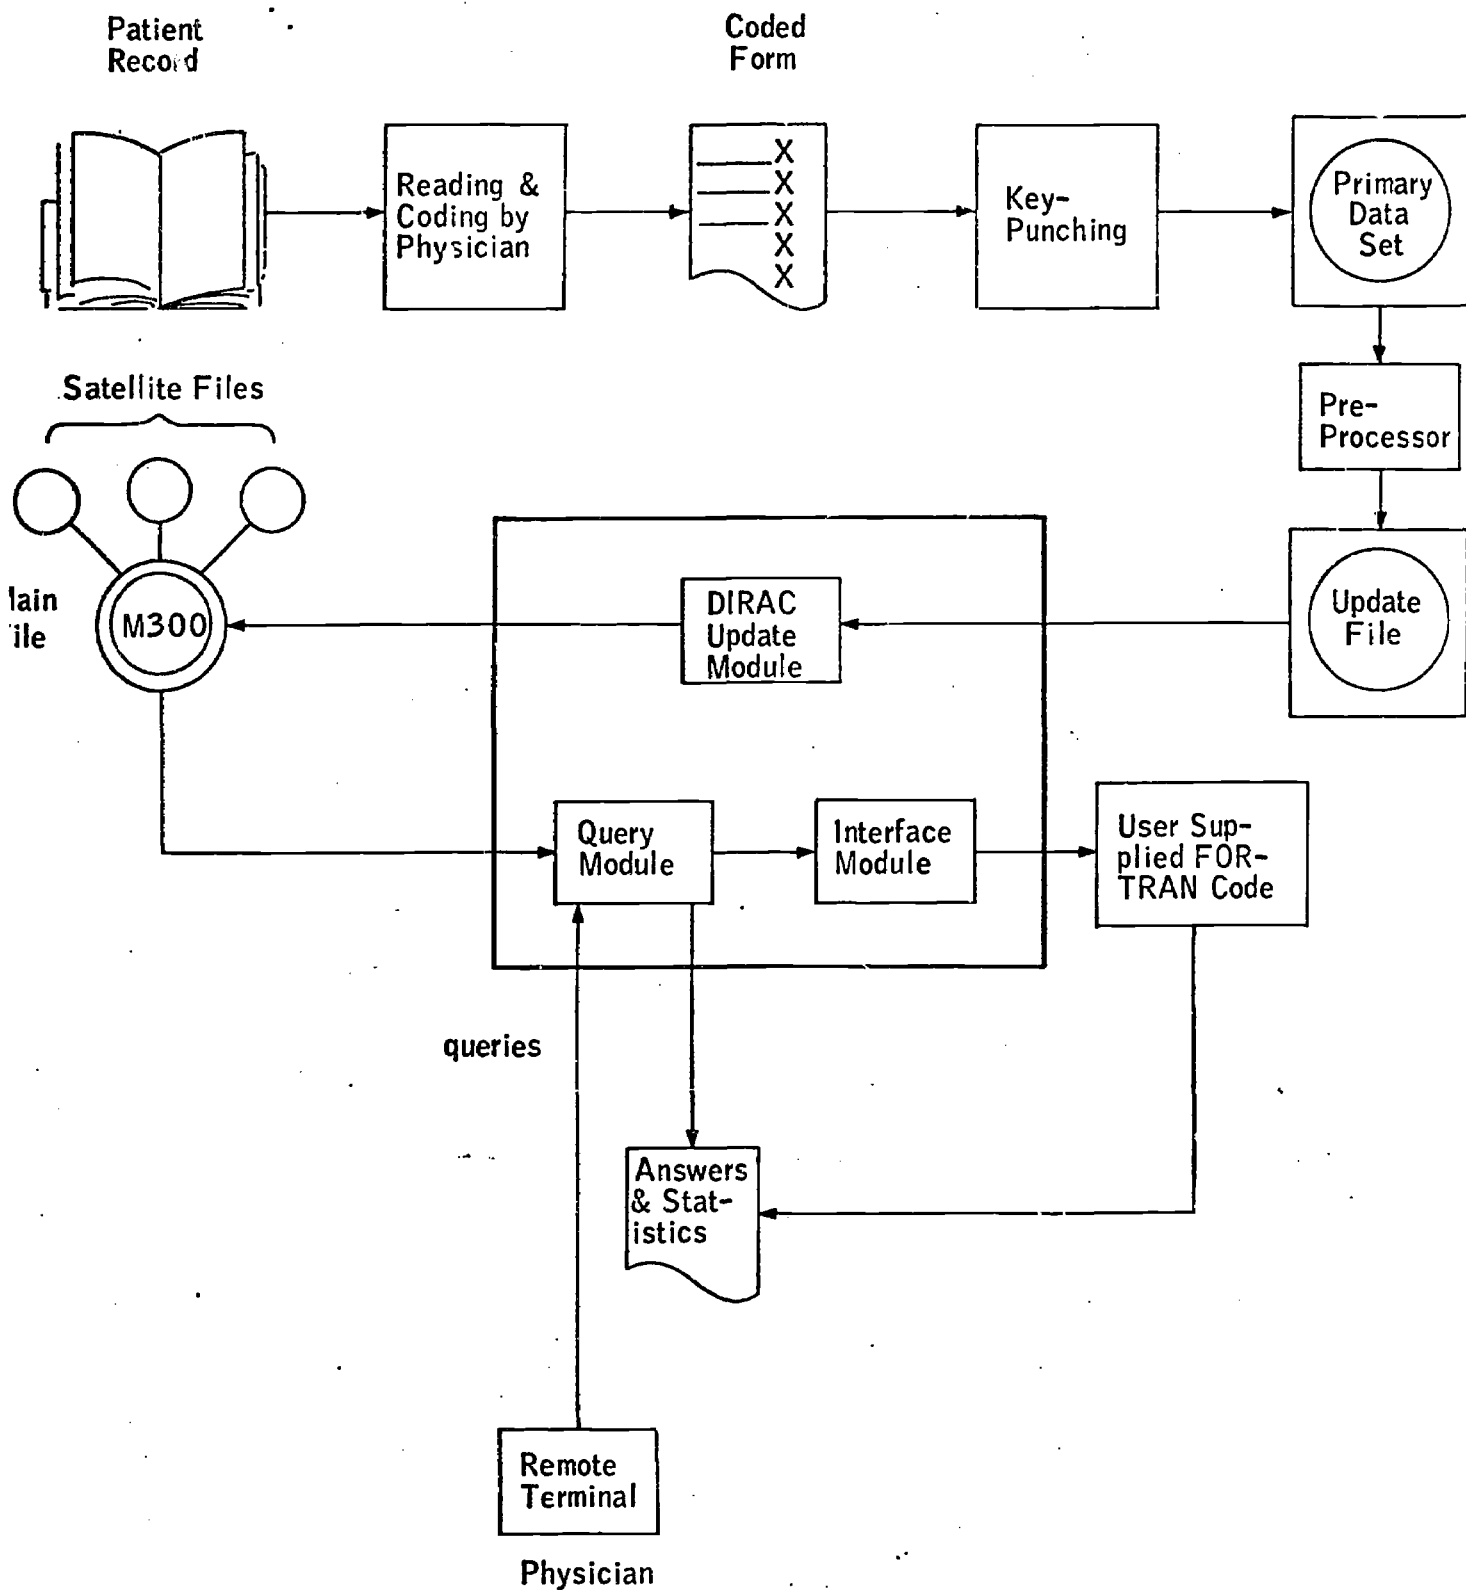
Patient Record

Coded Form

Reading & Coding by Physician

X
X
X
X
X

Key-Punching

Primary Data Set

Pre-Processor

Satellite Files

lain
ile

M300

DIRAC Update Module

Update File

Query Module

Interface Module

User Supplied FORTRAN Code

queries

Answers & Statistics

Remote Terminal

Physician